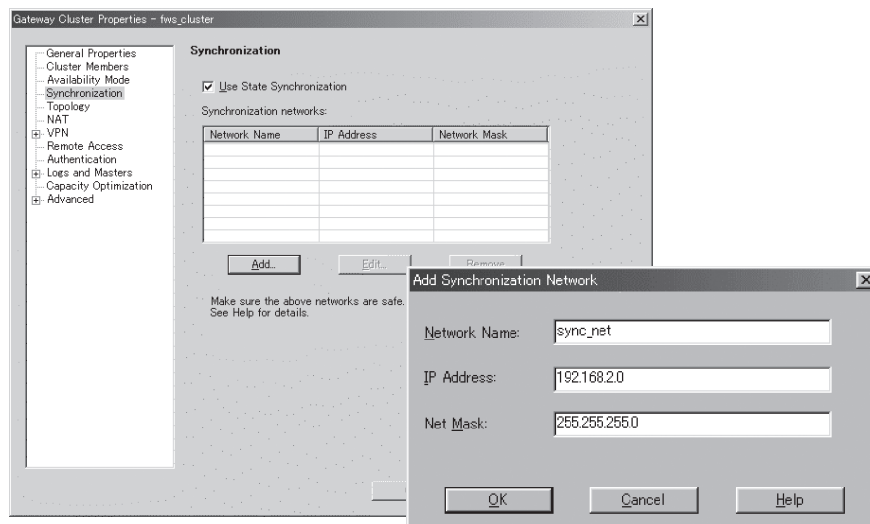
Gateway Cluster Properties - fws_cluster

General Properties
Cluster Members
Availability Mode
Synchronization
Topology
NAT
VPN
Remote Access
Authentication
Logs and Masters
Capacity Optimization
Advanced

Synchronization

Use State Synchronization

Synchronization networks:

| Network Name | IP Address | Network Mask |
|---|---|---|
| | | |

Add... Edit... Remove

Make sure the above networks are safe. See Help for details.

Add Synchronization Network

Network Name: sync_net

IP Address: 192.168.2.0

Net Mask: 255.255.255.0

OK Cancel Help